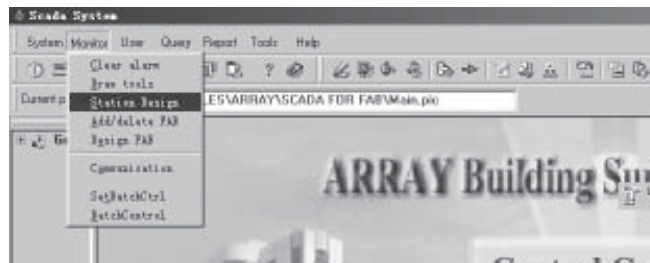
Scada System

System Monitor User Query Report Tools Help

Clear alarm
Draw tools
Station Design
Add/delete FAB
Design FAB
Communication
SetBatchCtrl
BatchControl

Current p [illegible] LES\ARRAY\SCADA FOR FAB\Main.pic

ARRAY Building Sy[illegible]

Central C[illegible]